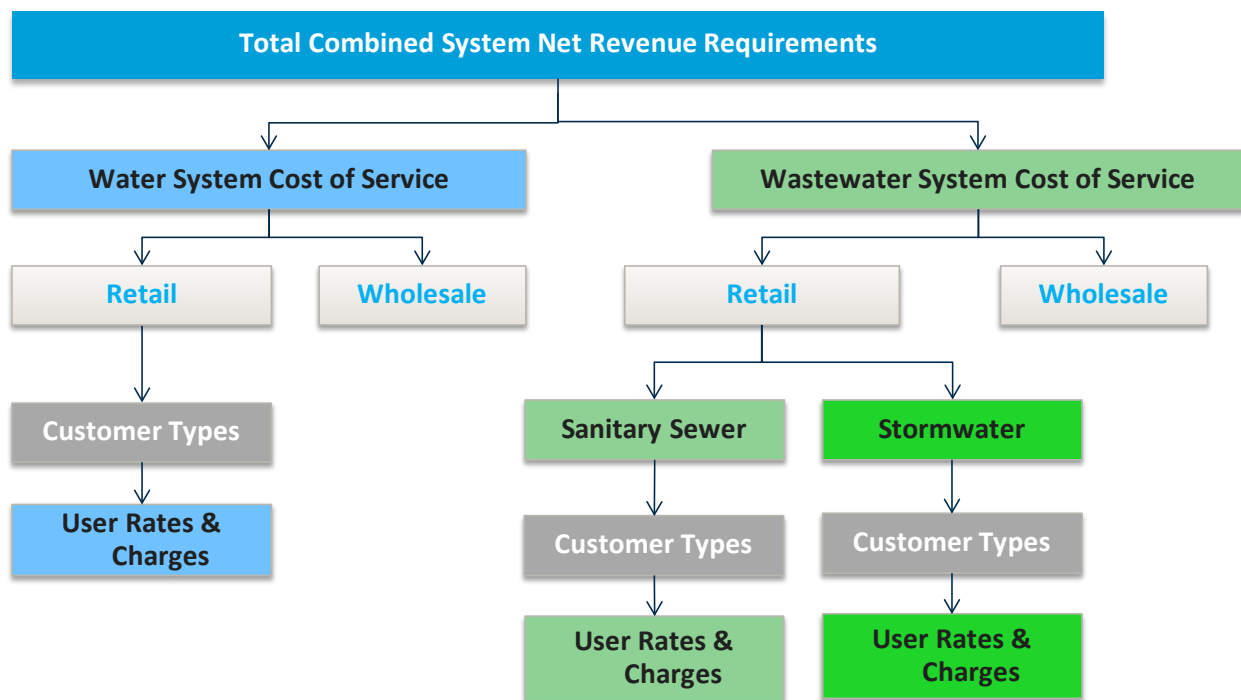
Total Combined System Net Revenue Requirements

Water System Cost of Service

Wastewater System Cost of Service

Retail

Wholesale

Retail

Wholesale

Customer Types

User Rates & Charges

Sanitary Sewer

Stormwater

Customer Types

Customer Types

User Rates & Charges

User Rates & Charges